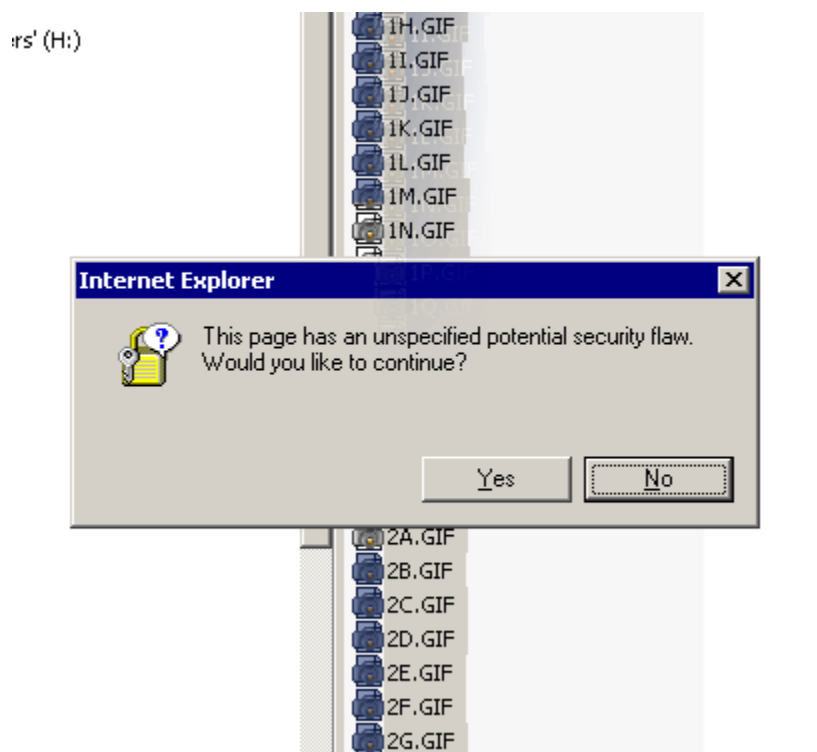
rs' (H:)

1H.GIF
1I.GIF
1J.GIF
1K.GIF
1L.GIF
1M.GIF
1N.GIF

Internet Explorer

This page has an unspecified potential security flaw. Would you like to continue?

Yes
No

2A.GIF
2B.GIF
2C.GIF
2D.GIF
2E.GIF
2F.GIF
2G.GIF